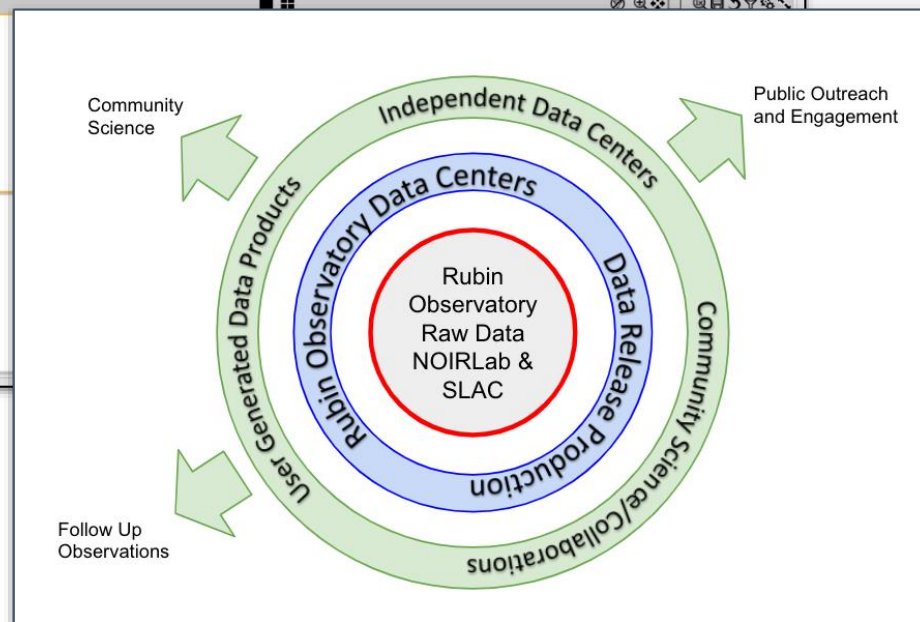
Community Science

Independent Data Centers

Public Outreach and Engagement

User Generated Data Products

Rubin Observatory Data Centers

Data Release Production

Rubin Observatory Raw Data NOIRLab & SLAC

Community Science/Collaborations

Follow Up Observations